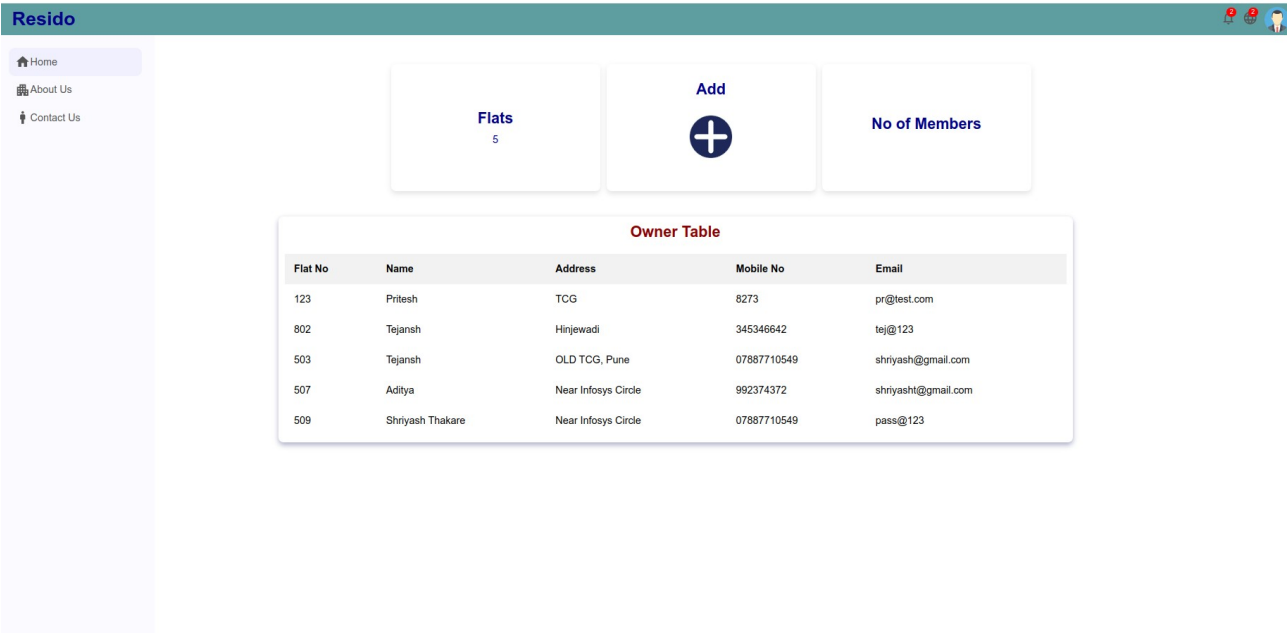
Resido

2 2

Home
About Us
Contact Us

Flats
5

Add

No of Members

Owner Table

| Flat No | Name | Address | Mobile No | Email |
|---|---|---|---|---|
| 123 | Pritesh | TCG | 8273 | pr@test.com |
| 802 | Tejansh | Hinjewadi | 345346642 | tej@123 |
| 503 | Tejansh | OLD TCG, Pune | 07887710549 | shriyash@gmail.com |
| 507 | Aditya | Near Infosys Circle | 992374372 | shriyasht@gmail.com |
| 509 | Shriyash Thakare | Near Infosys Circle | 07887710549 | pass@123 |